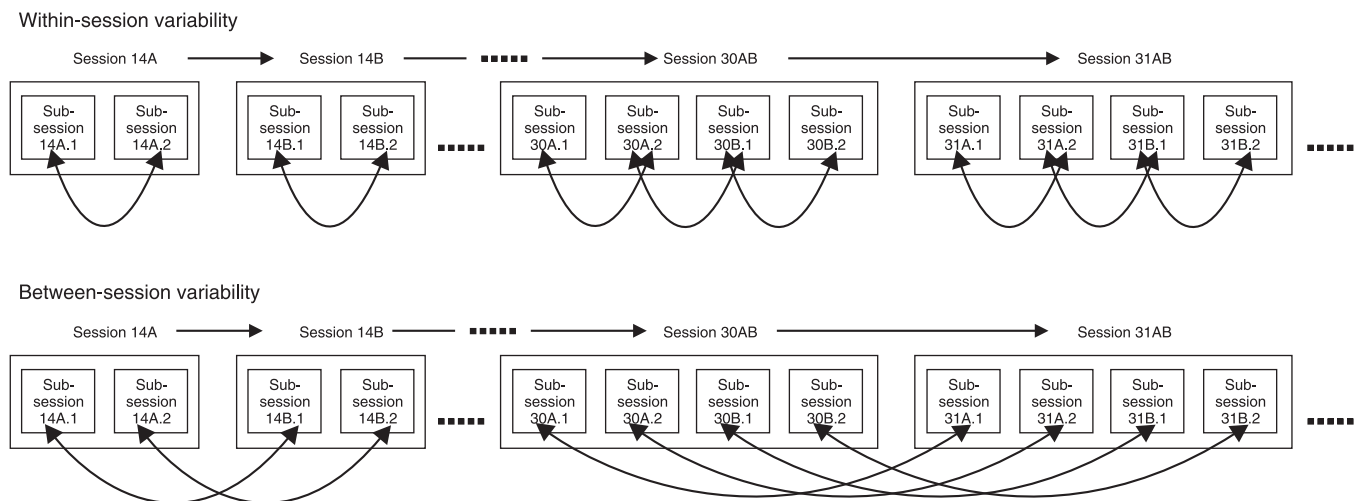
Within-session variability

Session 14A

Session 14B

Session 30AB

Session 31AB

Sub-session 14A.1

Sub-session 14A.2

Sub-session 14B.1

Sub-session 14B.2

Sub-session 30A.1

Sub-session 30A.2

Sub-session 30B.1

Sub-session 30B.2

Sub-session 31A.1

Sub-session 31A.2

Sub-session 31B.1

Sub-session 31B.2

Between-session variability

Session 14A

Session 14B

Session 30AB

Session 31AB

Sub-session 14A.1

Sub-session 14A.2

Sub-session 14B.1

Sub-session 14B.2

Sub-session 30A.1

Sub-session 30A.2

Sub-session 30B.1

Sub-session 30B.2

Sub-session 31A.1

Sub-session 31A.2

Sub-session 31B.1

Sub-session 31B.2